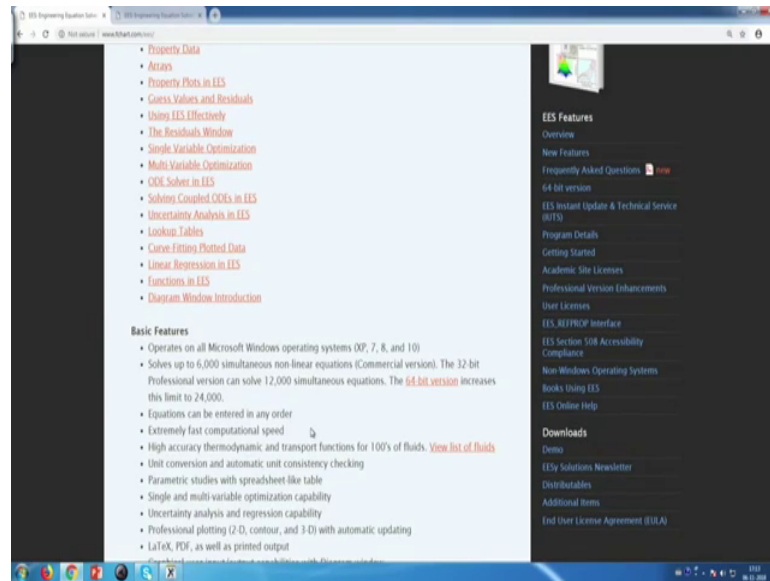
EES Engineering Equation Solv × EES Engineering Equation Solv ×

Not secure | www.fchart.com/ees/

- Property Data
- Arrays
- Property Plots in EES
- Guess Values and Residuals
- Using EES Effectively
- The Residuals Window
- Single Variable Optimization
- Multi-Variable Optimization
- ODE Solver in EES
- Solving Coupled ODEs in EES
- Uncertainty Analysis in EES
- Lookup Tables
- Curve-Fitting Plotted Data
- Linear Regression in EES
- Functions in EES
- Diagram Window Introduction

Basic Features

- Operates on all Microsoft Windows operating systems (XP, 7, 8, and 10)
- Solves up to 6,000 simultaneous non-linear equations (Commercial version). The 32-bit Professional version can solve 12,000 simultaneous equations. The 64-bit version increases this limit to 24,000.
- Equations can be entered in any order
- Extremely fast computational speed
- High accuracy thermodynamic and transport functions for 100's of fluids. View list of fluids
- Unit conversion and automatic unit consistency checking
- Parametric studies with spreadsheet-like table
- Single and multi-variable optimization capability
- Uncertainty analysis and regression capability
- Professional plotting (2-D, contour, and 3-D) with automatic updating
- LaTeX, PDF, as well as printed output
- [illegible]

EES Features
Overview
New Features
Frequently Asked Questions new
64 bit version
EES Instant Update & Technical Service (IUTS)
Program Details
Getting Started
Academic Site Licenses
Professional Version Enhancements
User Licenses
EES_REFPROP Interface
EES Section 508 Accessibility Compliance
Non-Windows Operating Systems
Books Using EES
EES Online Help

Downloads
Demo
EESy Solutions Newsletter
Distributables
Additional Items
End User License Agreement (EULA)

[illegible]
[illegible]